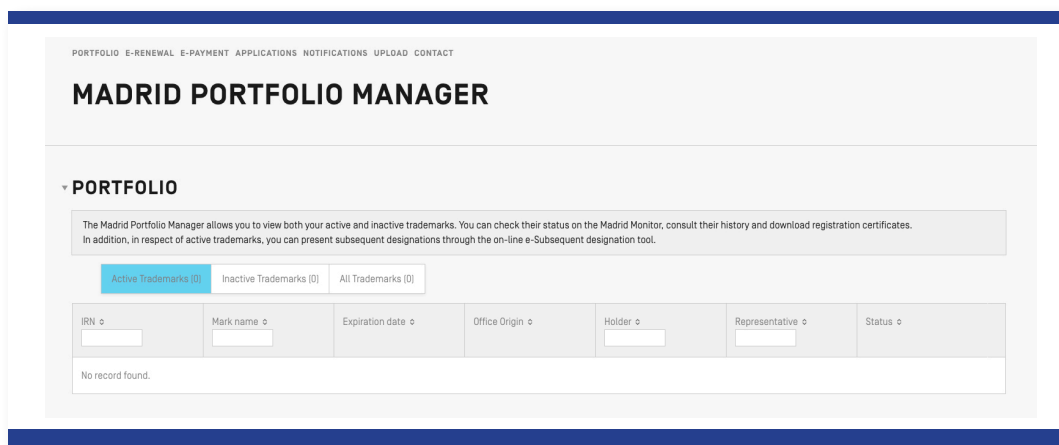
PORTFOLIO E-RENEWAL E-PAYMENT APPLICATIONS NOTIFICATIONS UPLOAD CONTACT

MADRID PORTFOLIO MANAGER

PORTFOLIO

The Madrid Portfolio Manager allows you to view both your active and inactive trademarks. You can check their status on the Madrid Monitor, consult their history and download registration certificates. In addition, in respect of active trademarks, you can present subsequent designations through the on-line e-Subsequent designation tool.

Active Trademarks (0) Inactive Trademarks (0) All Trademarks (0)

| IRN ◇ | Mark name ◇ | Expiration date ◇ | Office Origin ◇ | Holder ◇ | Representative ◇ | Status ◇ |
|---|---|---|---|---|---|---|
| No record found. | | | | | | |